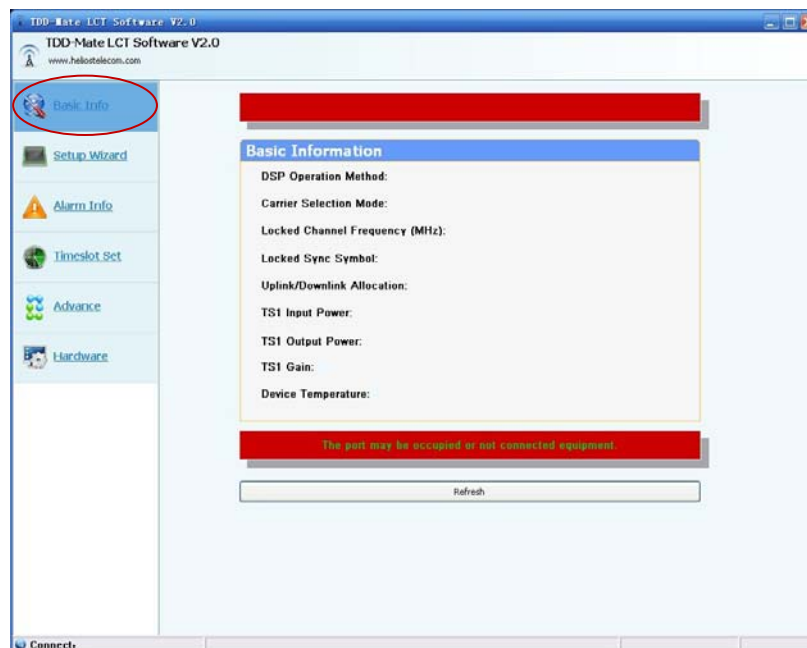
TDD-Mate LCT Software V2.0

TDD-Mate LCT Software V2.0
www.heliostelecom.com

Basic Info
Setup Wizard
Alarm Info
Timeslot Set
Advance
Hardware

Basic Information
DSP Operation Method:
Carrier Selection Mode:
Locked Channel Frequency (MHz):
Locked Sync Symbol:
Uplink/Downlink Allocation:
TS1 Input Power:
TS1 Output Power:
TS1 Gain:
Device Temperature:

The port may be occupied or not connected equipment.

Refresh

Connect: